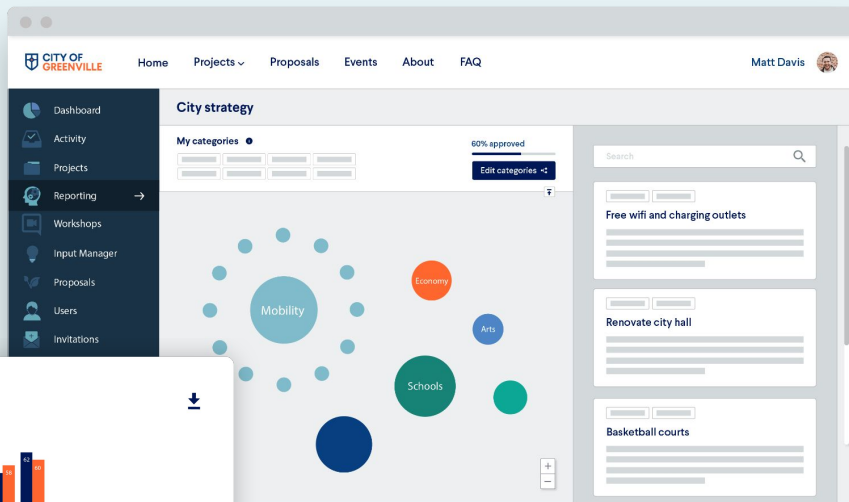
CITY OF GREENVILLE

Home Projects Proposals Events About FAQ

Matt Davis

Dashboard
Activity
Projects
Reporting
Workshops
Input Manager
Proposals
Users
Invitations

City strategy

My categories

60% approved

Edit categories

Mobility
Economy
Arts
Schools

Search

Free wifi and charging outlets

Renovate city hall

Basketball courts

62
50
50

+
−